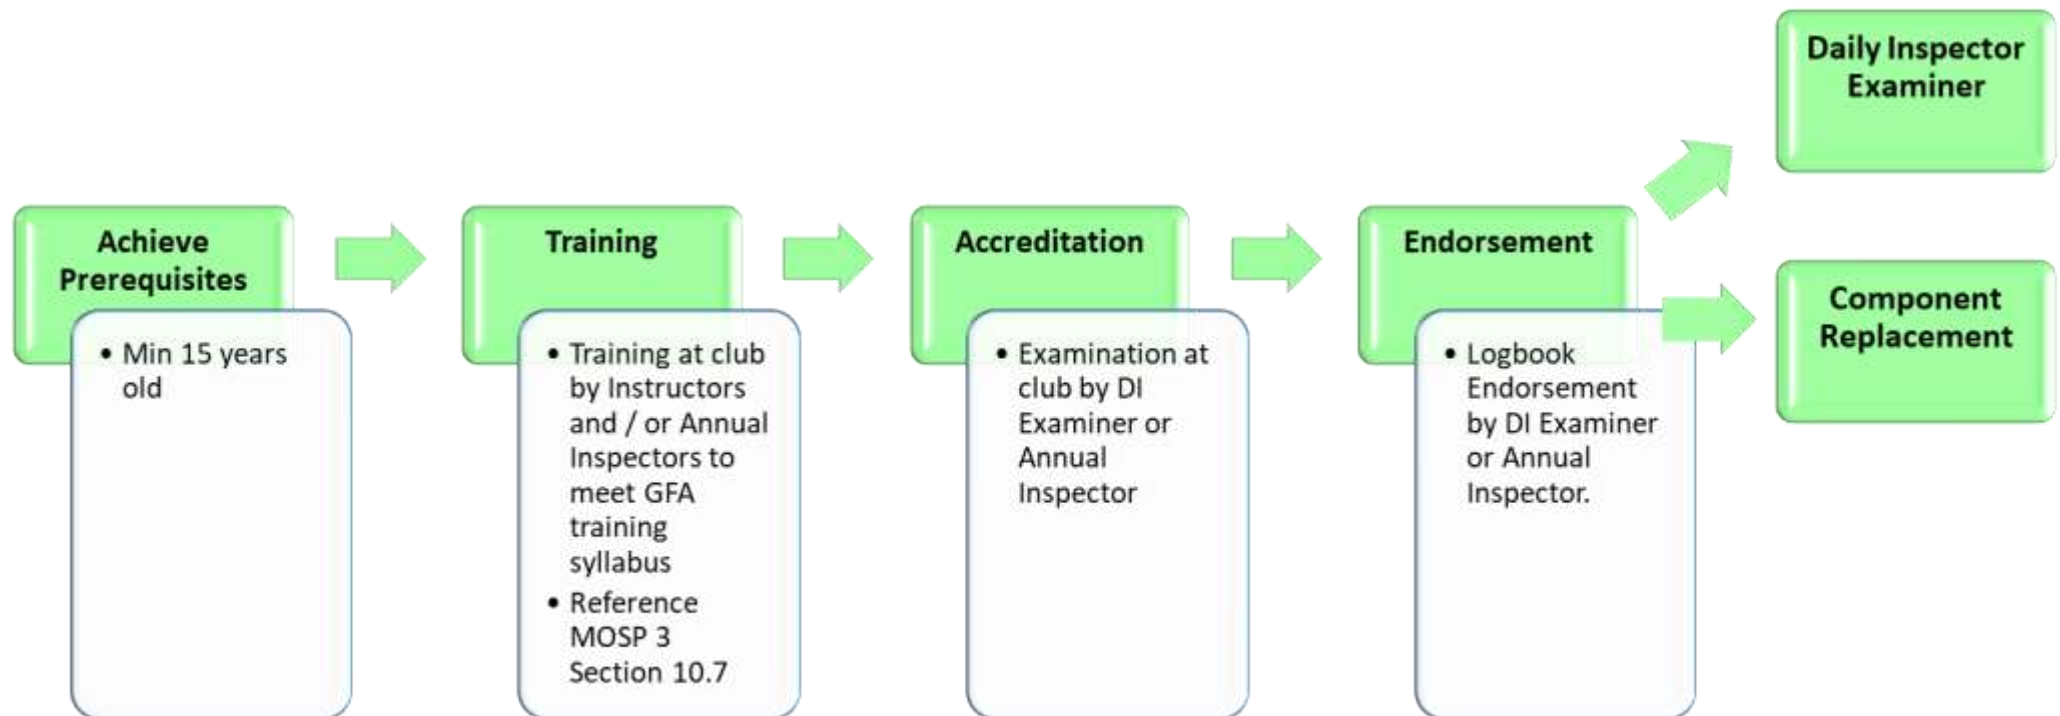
Achieve Prerequisites

• Min 15 years old

Training

• Training at club by Instructors and / or Annual Inspectors to meet GFA training syllabus
• Reference MOSP 3 Section 10.7

Accreditation

• Examination at club by DI Examiner or Annual Inspector

Endorsement

• Logbook Endorsement by DI Examiner or Annual Inspector.

Daily Inspector Examiner

Component Replacement